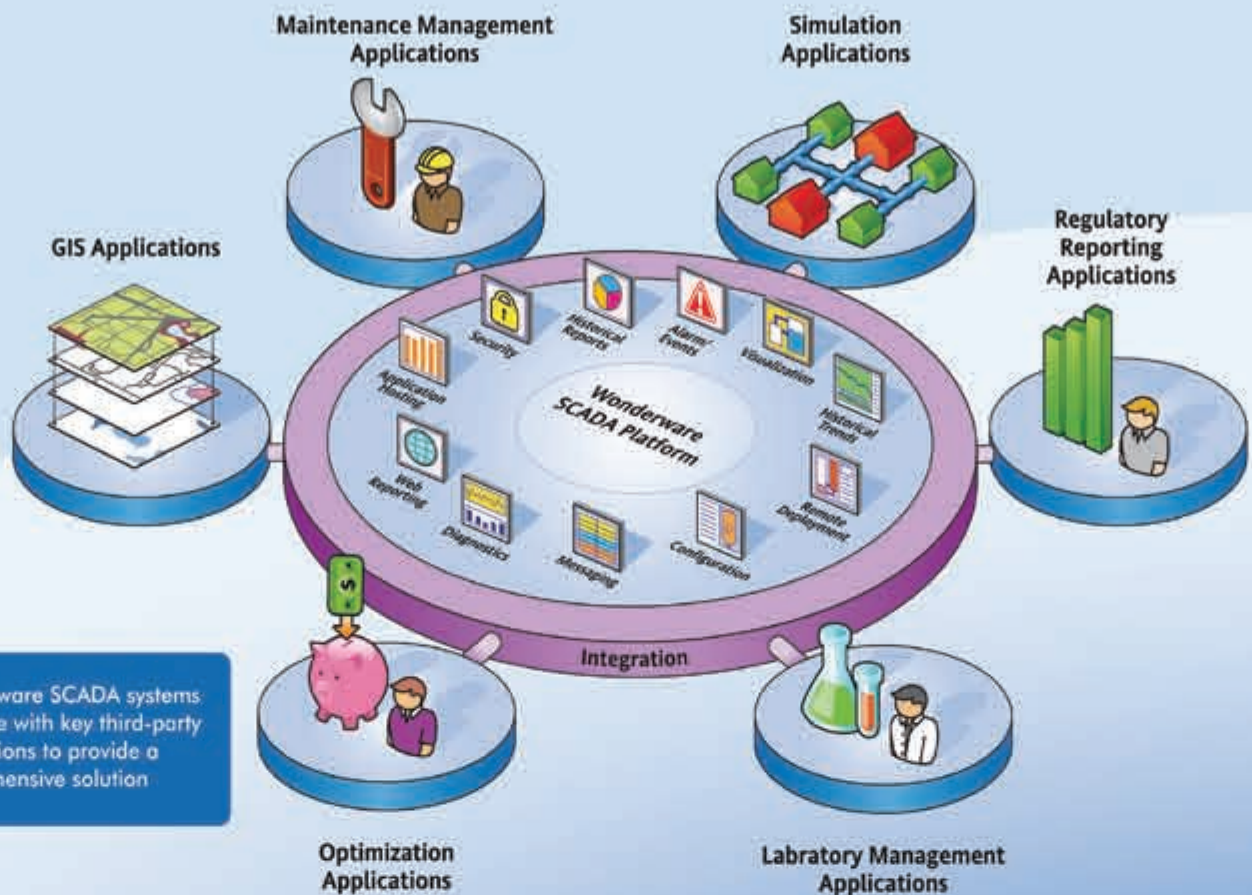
Maintenance Management Applications

Simulation Applications

GIS Applications

Regulatory Reporting Applications

Security

Historical Reports

Alarm/ Events

Visualization

Historical Trends

Remote Deployment

Configuration

Messaging

Diagnostics

Web Reporting

Application Hosting

Wonderware SCADA Platform

Integration

ware SCADA systems e with key third-party ions to provide a hensive solution

Optimization Applications

Labratory Management Applications